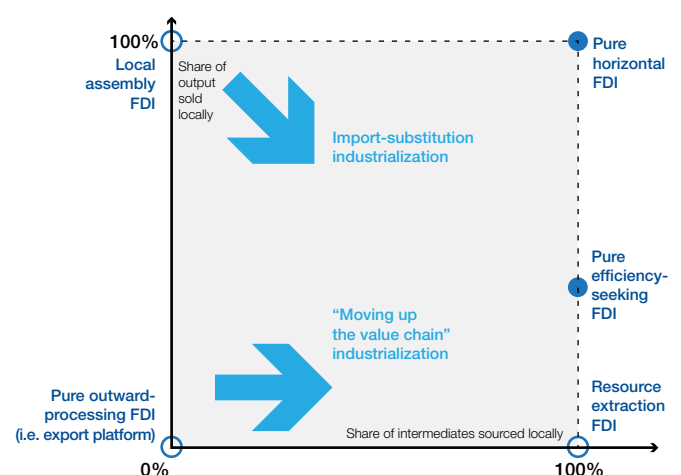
100%

Local assembly FDI

Share of output sold locally

Pure horizontal FDI

Import-substitution industrialization

Pure efficiency-seeking FDI

“Moving up the value chain” industrialization

Pure outward-processing FDI (i.e. export platform)

Resource extraction FDI

Share of intermediates sourced locally

0%

100%